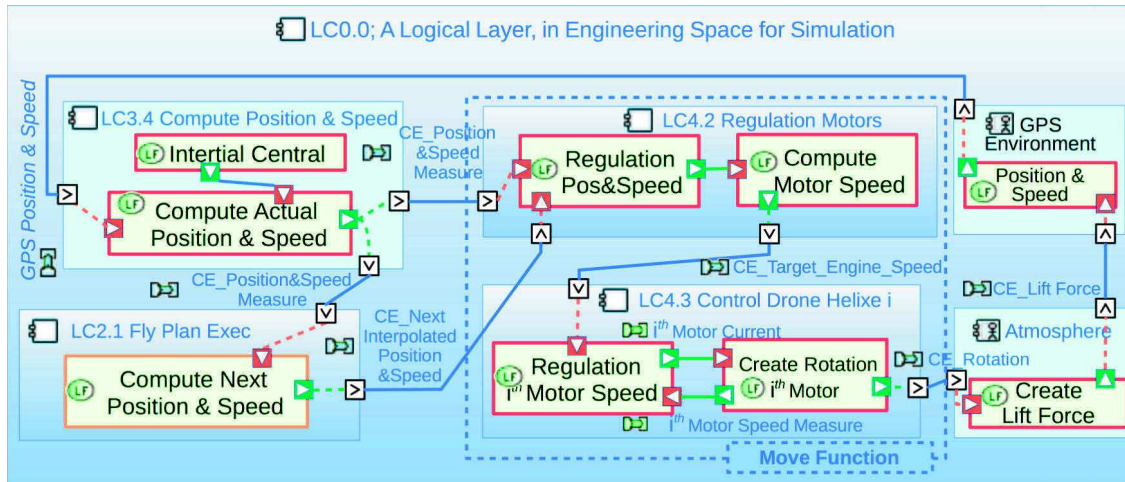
LC0.0; A Logical Layer, in Engineering Space for Simulation

GPS Position & Speed

LC3.4 Compute Position & Speed

LF Intertial Central

LF Compute Actual Position & Speed

CE_Position &Speed Measure

CE_Position&Speed Measure

LC4.2 Regulation Motors

LF Regulation Pos&Speed

LF Compute Motor Speed

GPS Environment

LF Position & Speed

CE_Target_Engine_Speed

LC4.3 Control Drone Helixe i

$i^{th}$ Motor Current

CE_Lift Force

LC2.1 Fly Plan Exec

CE_Next Interpolated Position &Speed

LF Compute Next Position & Speed

LF Regulation $i^{th}$ Motor Speed

Create Rotation LF $i^{th}$ Motor

CE_Rotation

$i^{th}$ Motor Speed Measure

Atmosphere

LF Create Lift Force

Move Function